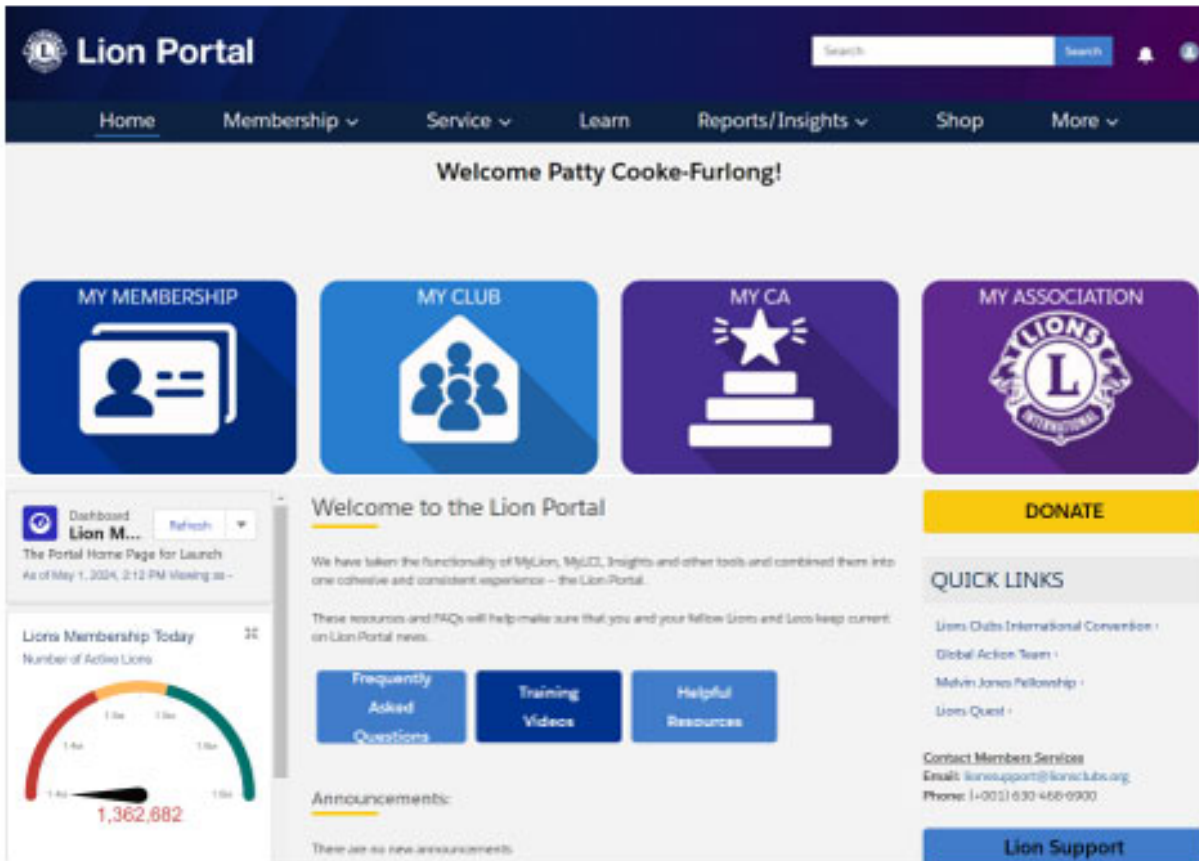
Lion Portal

Search

Search

Home

Membership

Service

Learn

Reports/Insights

Shop

More

Welcome Patty Cooke-Furlong!

MY MEMBERSHIP

MY CLUB

MY CA

MY ASSOCIATION

LIONS

L

INTERNATIONAL

Dashboard

Lion M...

Refresh

The Portal Home Page for Launch

As of May 1, 2024, 2:12 PM Viewing as -

Lions Membership Today

Number of Active Lions

1.4m

1.3m

1.3m

1.4m

1.5m

1.4m

1.5m

1,362,882

Welcome to the Lion Portal

We have taken the functionality of MyLion, MyLCI, Insights and other tools and combined them into one cohesive and consistent experience – the Lion Portal.

These resources and FAQs will help make sure that you and your fellow Lions and Leos keep current on Lion Portal news.

Frequently Asked Questions

Training Videos

Helpful Resources

Announcements:

There are no new announcements.

DONATE

QUICK LINKS

Lions Clubs International Convention ›

Global Action Team ›

Melvin Jones Fellowship ›

Lions Quest ›

Contact Members Services

Email: lionsupport@lionsclubs.org

Phone: (+001) 630 468 6900

Lion Support